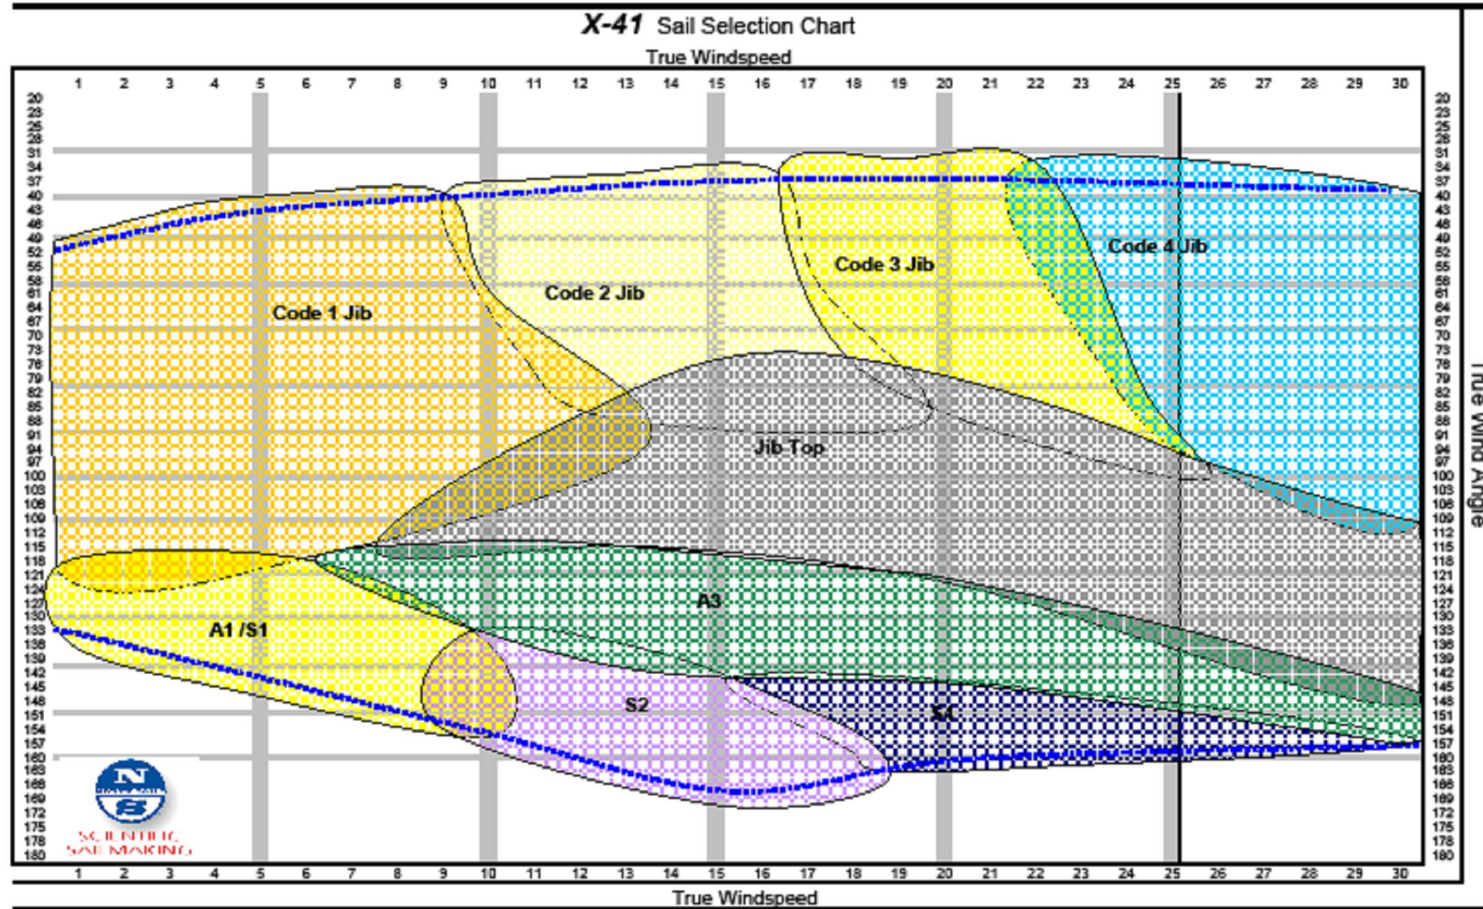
X-41 Sail Selection Chart

True Windspeed

1 2 3 4 5 6 7 8 9 10 11 12 13 14 15 16 17 18 19 20 21 22 23 24 25 26 27 28 29 30

20 23 25 28 31 34 37 40 43 46 49 52 55 58 61 64 67 70 73 76 79 82 85 88 91 94 97 100 103 106 109 112 115 118 121 124 127 130 133 136 139 142 145 148 151 154 157 160 163 166 169 172 175 178 180

Code 1 Jib

Code 2 Jib

Code 3 Jib

Code 4 Jib

Jib Top

A3

A1 /S1

S2

S4

True Wind Angle

NORTH SAILS

SCIENTIFIC SAIL MAKING

1 2 3 4 5 6 7 8 9 10 11 12 13 14 15 16 17 18 19 20 21 22 23 24 25 26 27 28 29 30

True Windspeed